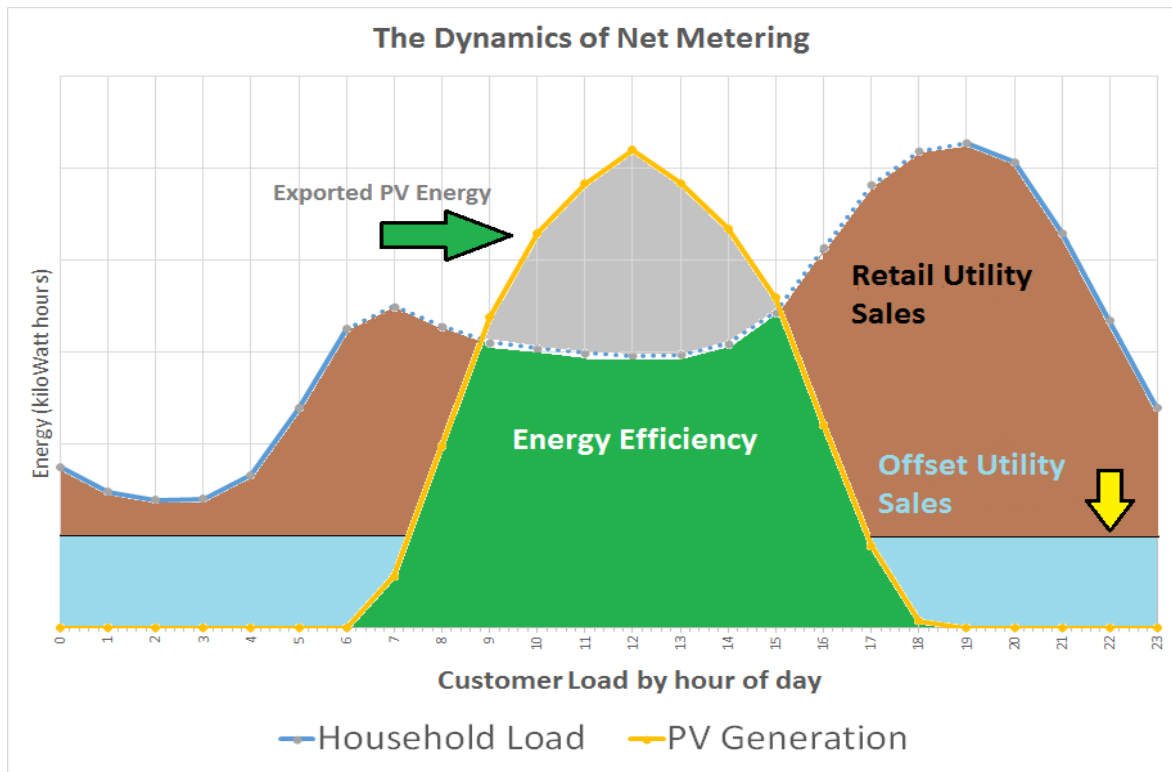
The Dynamics of Net Metering

Exported PV Energy

Retail Utility Sales

Energy (kiloWatt hours)

Energy Efficiency

Offset Utility Sales

0 1 2 3 4 5 6 7 8 9 10 11 12 13 14 15 16 17 18 19 20 21 22 23

Customer Load by hour of day

Household Load PV Generation